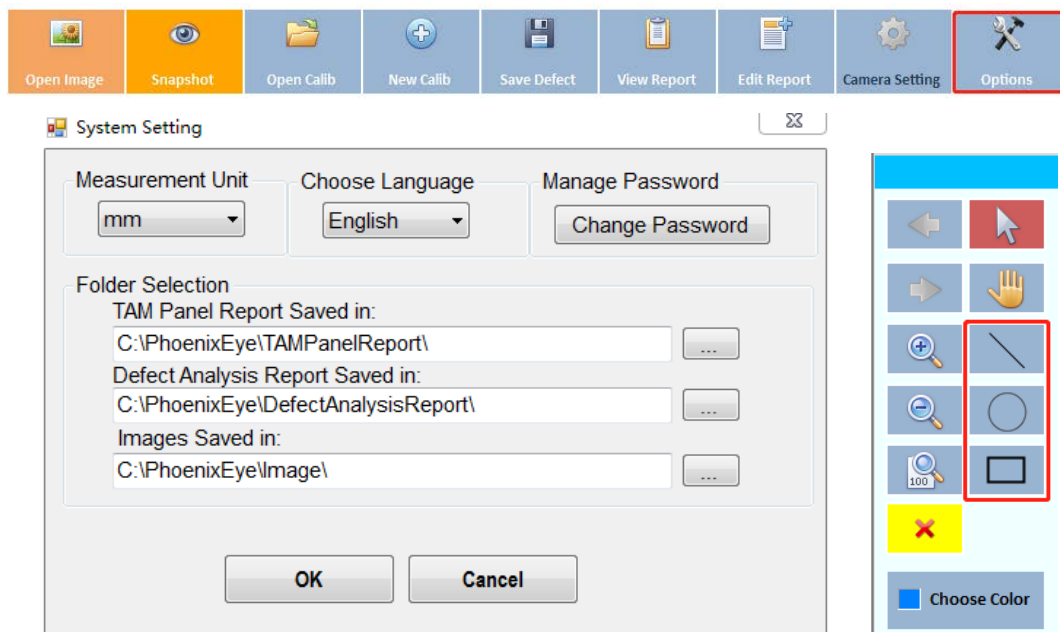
Open Image
Snapshot
Open Calib
New Calib
Save Defect
View Report
Edit Report
Camera Setting
Options

System Setting

Measurement Unit
mm

Choose Language
English

Manage Password
Change Password

Folder Selection
TAM Panel Report Saved in:
C:\PhoenixEye\TAMPanelReport\
...
Defect Analysis Report Saved in:
C:\PhoenixEye\DefectAnalysisReport\
...
Images Saved in:
C:\PhoenixEye\Image\
...

OK
Cancel

100

Choose Color